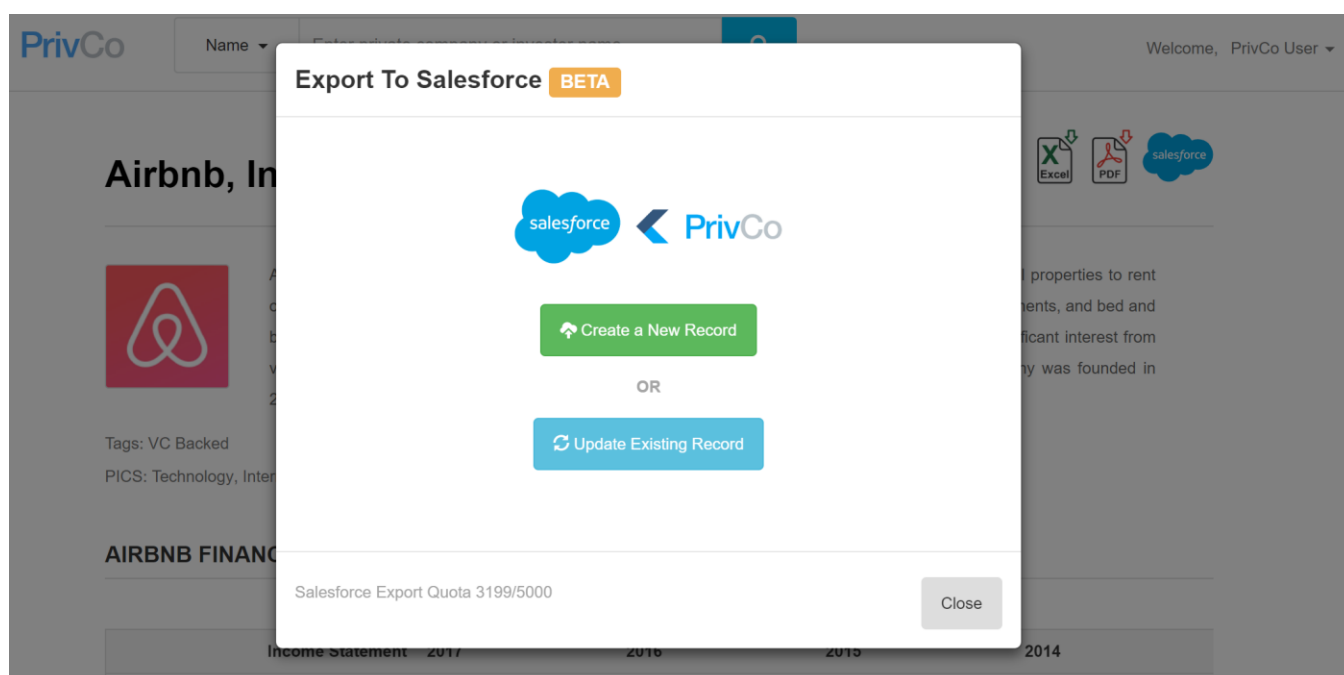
PrivCo

Name ▾

Enter private company or investor name

Welcome, PrivCo User ▾

Export To Salesforce BETA

salesforce PrivCo

Create a New Record

OR

Update Existing Record

Salesforce Export Quota 3199/5000

Close

Airbnb, In

Excel PDF salesforce

A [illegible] properties to rent
c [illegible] ments, and bed and
b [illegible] ficant interest from
v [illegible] ny was founded in
2

Tags: VC Backed

PICS: Technology, Inter

AIRBNB FINANC

Income Statement 2017 2016 2015 2014